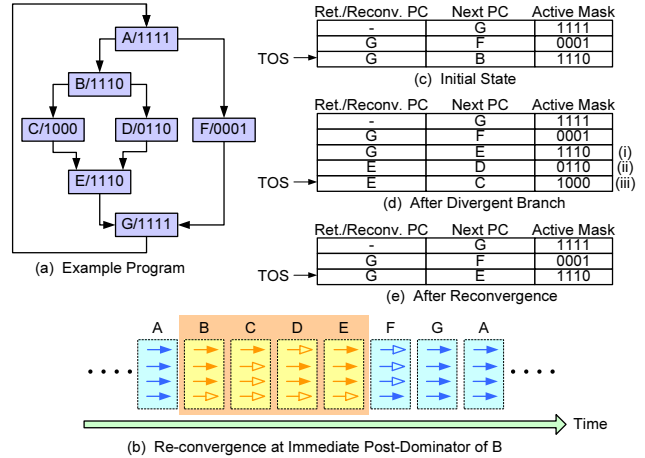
A/1111

B/1110

C/1000

D/0110

F/0001

E/1110

G/1111

(a) Example Program

| Ret./Reconv. PC | Next PC | Active Mask |
|---|---|---|
| - | G | 1111 |
| G | F | 0001 |
| G | B | 1110 |

TOS

(c) Initial State

| Ret./Reconv. PC | Next PC | Active Mask | |
|---|---|---|---|
| - | G | 1111 | |
| G | F | 0001 | |
| G | E | 1110 | (i) |
| E | D | 0110 | (ii) |
| E | C | 1000 | (iii) |

TOS

(d) After Divergent Branch

| Ret./Reconv. PC | Next PC | Active Mask |
|---|---|---|
| - | G | 1111 |
| G | F | 0001 |
| G | E | 1110 |

TOS

(e) After Reconvergence

A B C D E F G A

Time

(b) Re-convergence at Immediate Post-Dominator of B